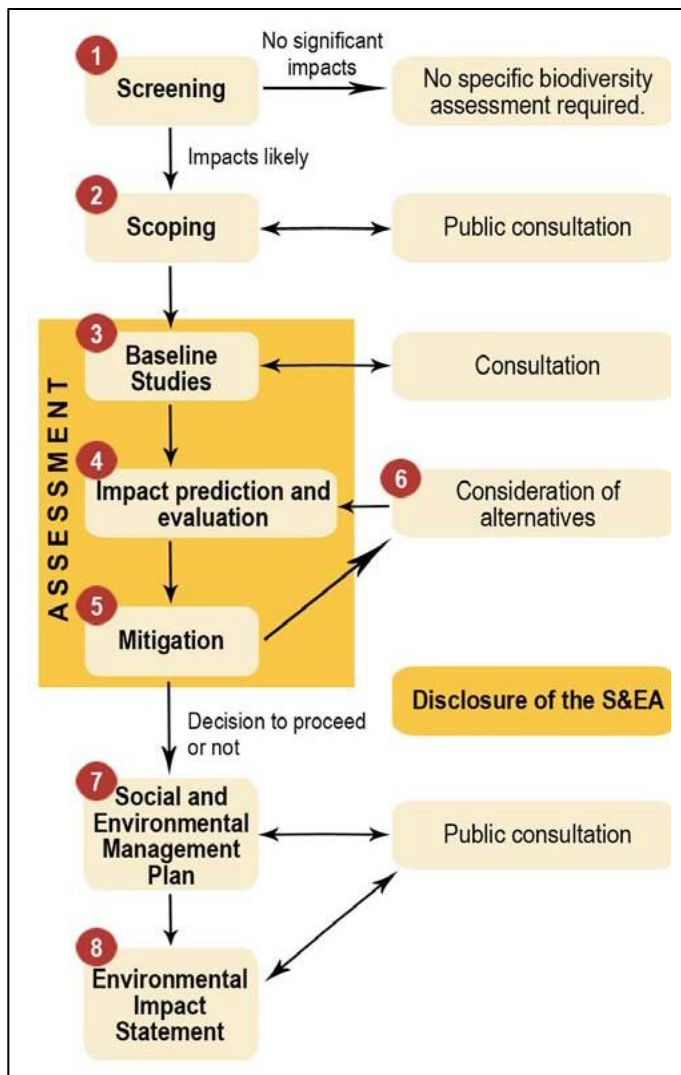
1 Screening

No significant impacts

No specific biodiversity assessment required.

Impacts likely

2 Scoping

Public consultation

ASSESSMENT

3 Baseline Studies

Consultation

4 Impact prediction and evaluation

6 Consideration of alternatives

5 Mitigation

Disclosure of the S&EA

Decision to proceed or not

7 Social and Environmental Management Plan

Public consultation

8 Environmental Impact Statement